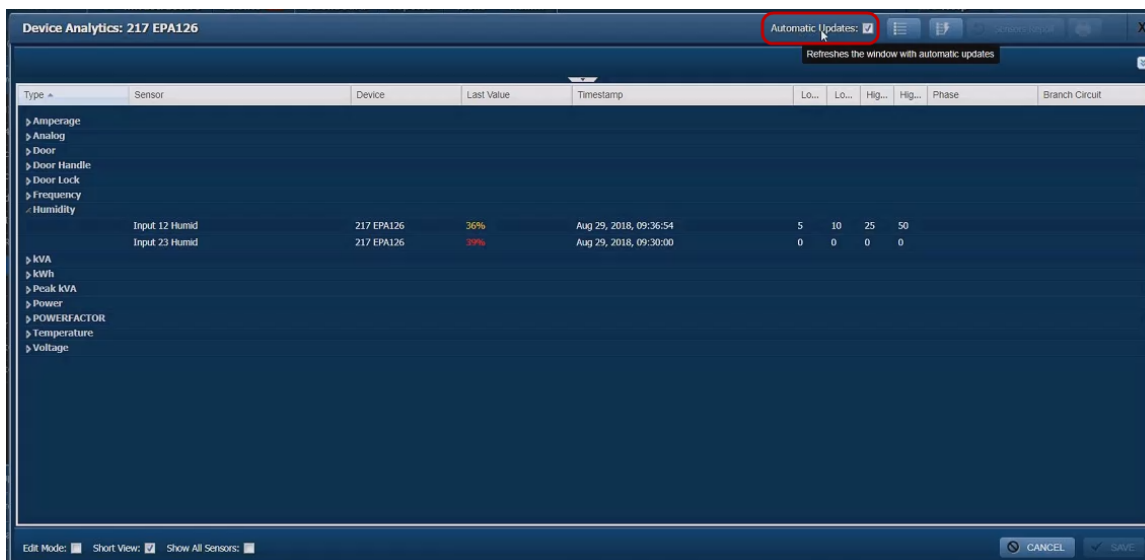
Device Analytics: 217 EPA126

Automatic Updates: ☑

Sensors report

Refreshes the window with automatic updates

X

| Type | Sensor | Device | Last Value | Timestamp | Lo... | Lo... | Hig... | Hig... | Phase | Branch Circuit |
|---|---|---|---|---|---|---|---|---|---|---|
| Amperage | | | | | | | | | | |
| Analog | | | | | | | | | | |
| Door | | | | | | | | | | |
| Door Handle | | | | | | | | | | |
| Door Lock | | | | | | | | | | |
| Frequency | | | | | | | | | | |
| Humidity | | | | | | | | | | |
| | Input 12 Humid | 217 EPA126 | 36% | Aug 29, 2018, 09:36:54 | 5 | 10 | 25 | 50 | | |
| | Input 23 Humid | 217 EPA126 | 39% | Aug 29, 2018, 09:30:00 | 0 | 0 | 0 | 0 | | |
| kVA | | | | | | | | | | |
| kWh | | | | | | | | | | |
| Peak kVA | | | | | | | | | | |
| Power | | | | | | | | | | |
| POWERFACTOR | | | | | | | | | | |
| Temperature | | | | | | | | | | |
| Voltage | | | | | | | | | | |

Edit Mode: Short View: ☑ Show All Sensors:

CANCEL SAVE